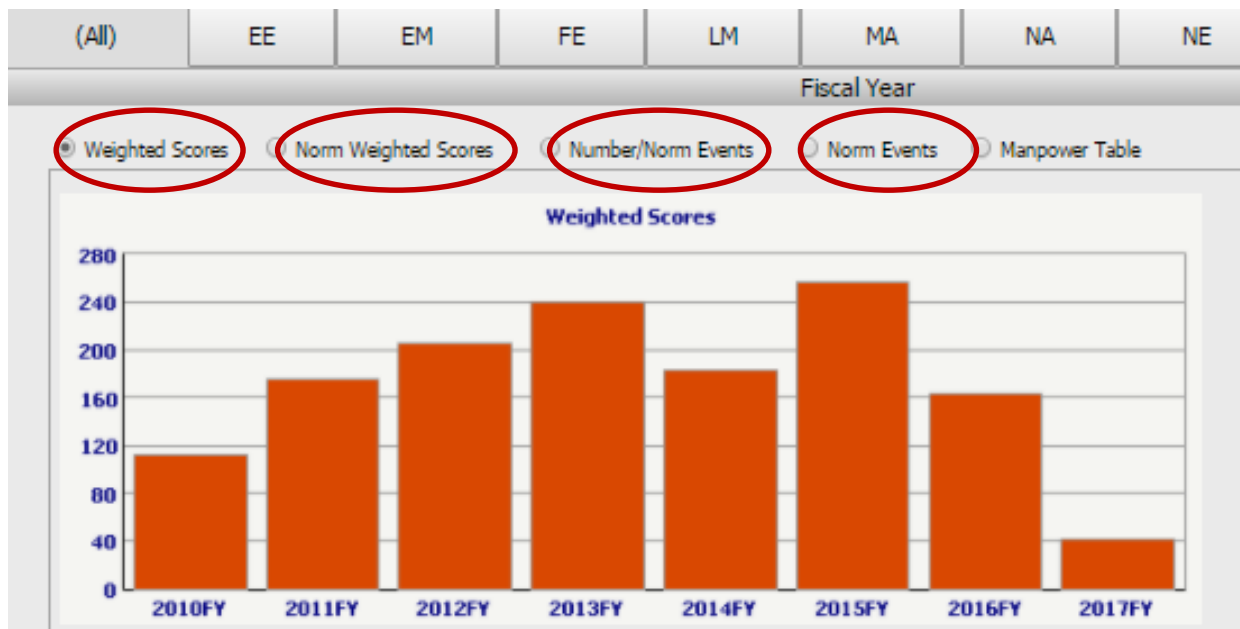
(All) EE EM FE LM MA NA NE

Fiscal Year

Weighted Scores Norm Weighted Scores Number/Norm Events Norm Events Manpower Table

Weighted Scores

280
240
200
160
120
80
40
0

2010FY 2011FY 2012FY 2013FY 2014FY 2015FY 2016FY 2017FY